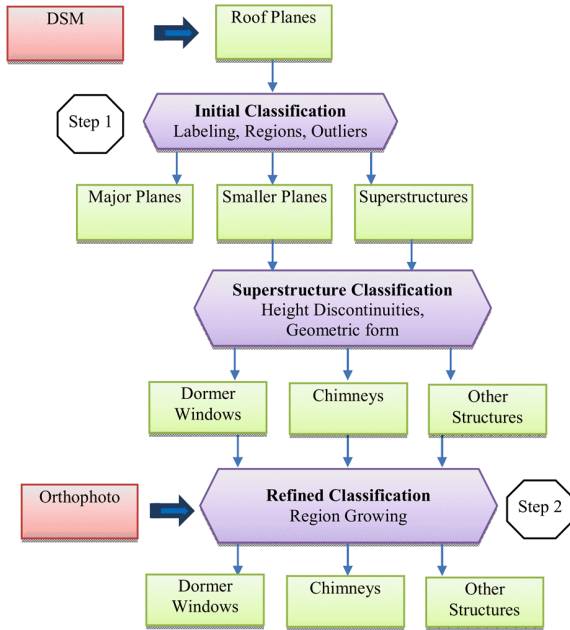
DSM

Roof Planes

Step 1

Initial Classification
Labeling, Regions, Outliers

Major Planes

Smaller Planes

Superstructures

Superstructure Classification
Height Discontinuities, Geometric form

Dormer Windows

Chimneys

Other Structures

Orthophoto

Refined Classification
Region Growing

Step 2

Dormer Windows

Chimneys

Other Structures